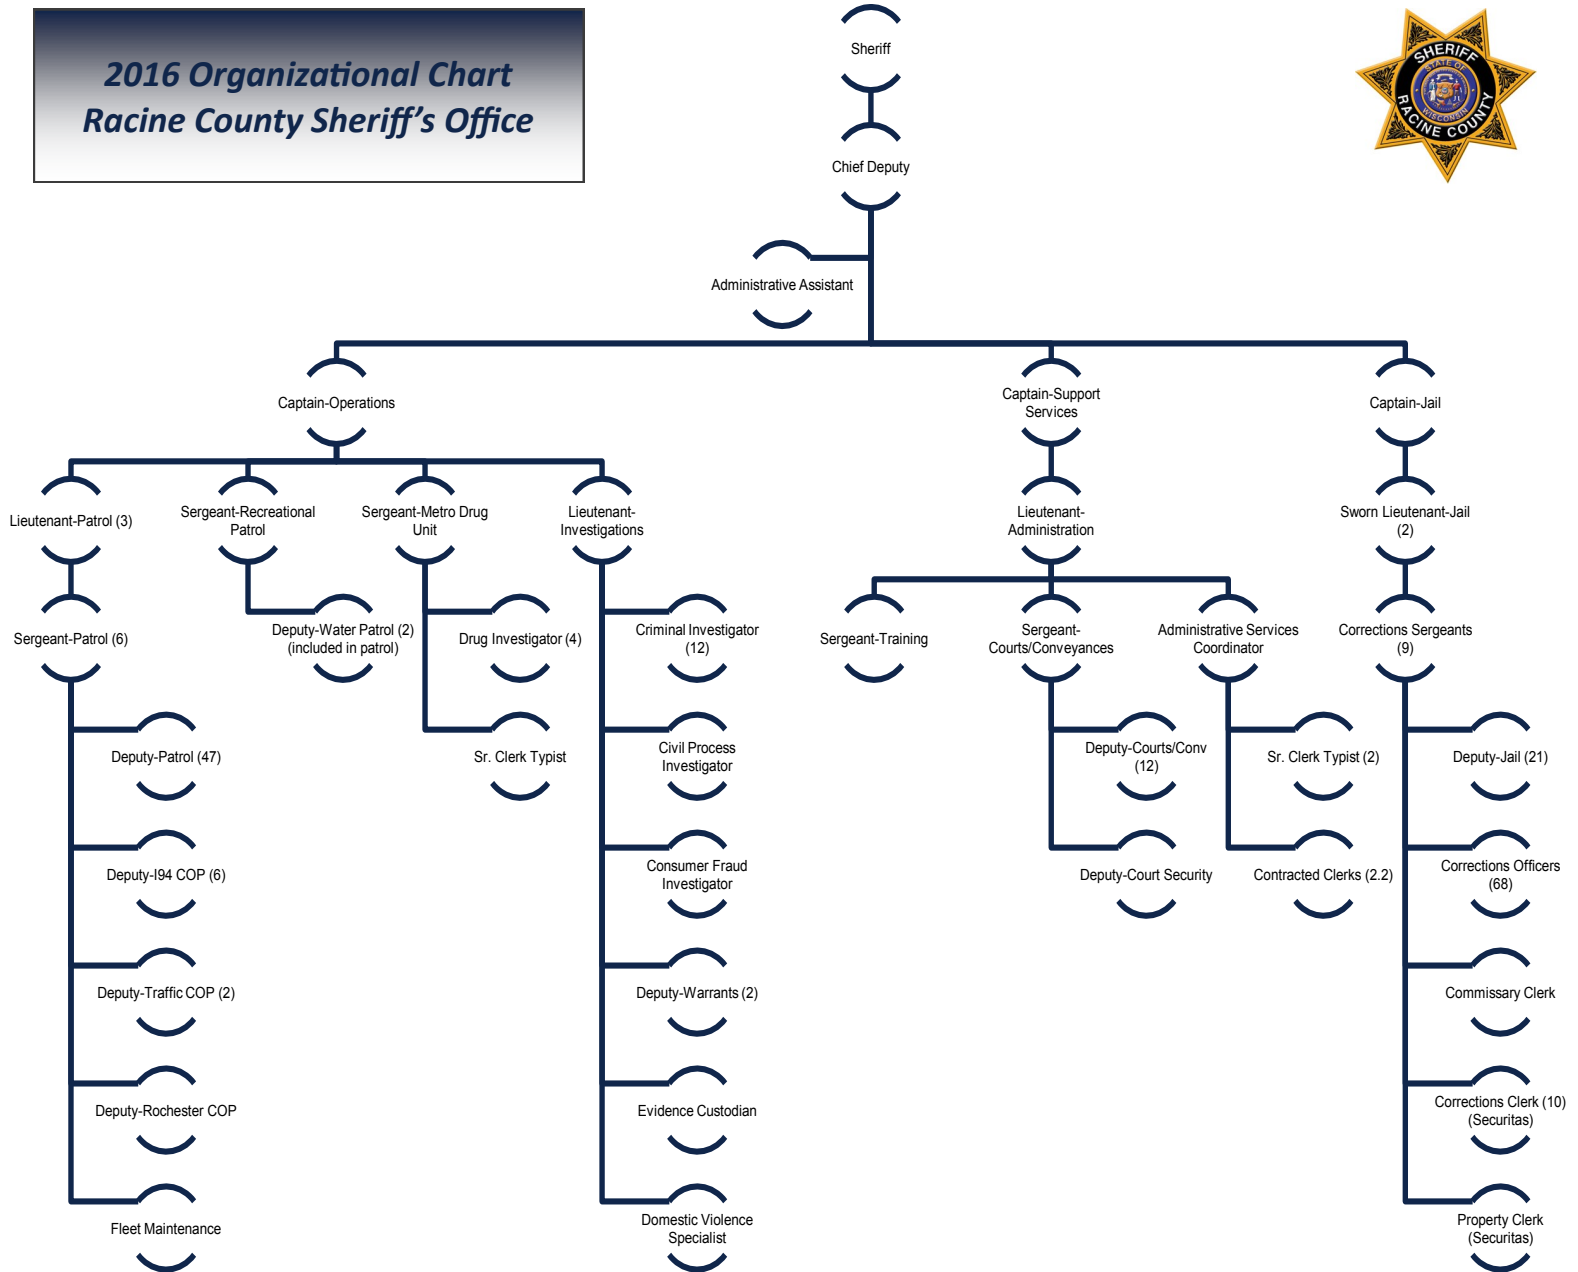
2016 Organizational Chart
Racine County Sheriff's Office

SHERIFF
STATE OF WISCONSIN
RACINE COUNTY

Sheriff

Chief Deputy

Administrative Assistant

Captain-Operations

Captain-Support Services

Captain-Jail

Lieutenant-Patrol (3)

Sergeant-Recreational Patrol

Sergeant-Metro Drug Unit

Lieutenant-Investigations

Lieutenant-Administration

Sworn Lieutenant-Jail (2)

Sergeant-Patrol (6)

Deputy-Water Patrol (2) (included in patrol)

Drug Investigator (4)

Criminal Investigator (12)

Sergeant-Training

Sergeant-Courts/Conveyances

Administrative Services Coordinator

Corrections Sergeants (9)

Deputy-Patrol (47)

Sr. Clerk Typist

Civil Process Investigator

Deputy-Courts/Conv (12)

Sr. Clerk Typist (2)

Deputy-Jail (21)

Deputy-I94 COP (6)

Consumer Fraud Investigator

Deputy-Court Security

Contracted Clerks (2.2)

Corrections Officers (68)

Deputy-Traffic COP (2)

Deputy-Warrants (2)

Commissary Clerk

Deputy-Rochester COP

Evidence Custodian

Corrections Clerk (10) (Securitas)

Fleet Maintenance

Domestic Violence Specialist

Property Clerk (Securitas)